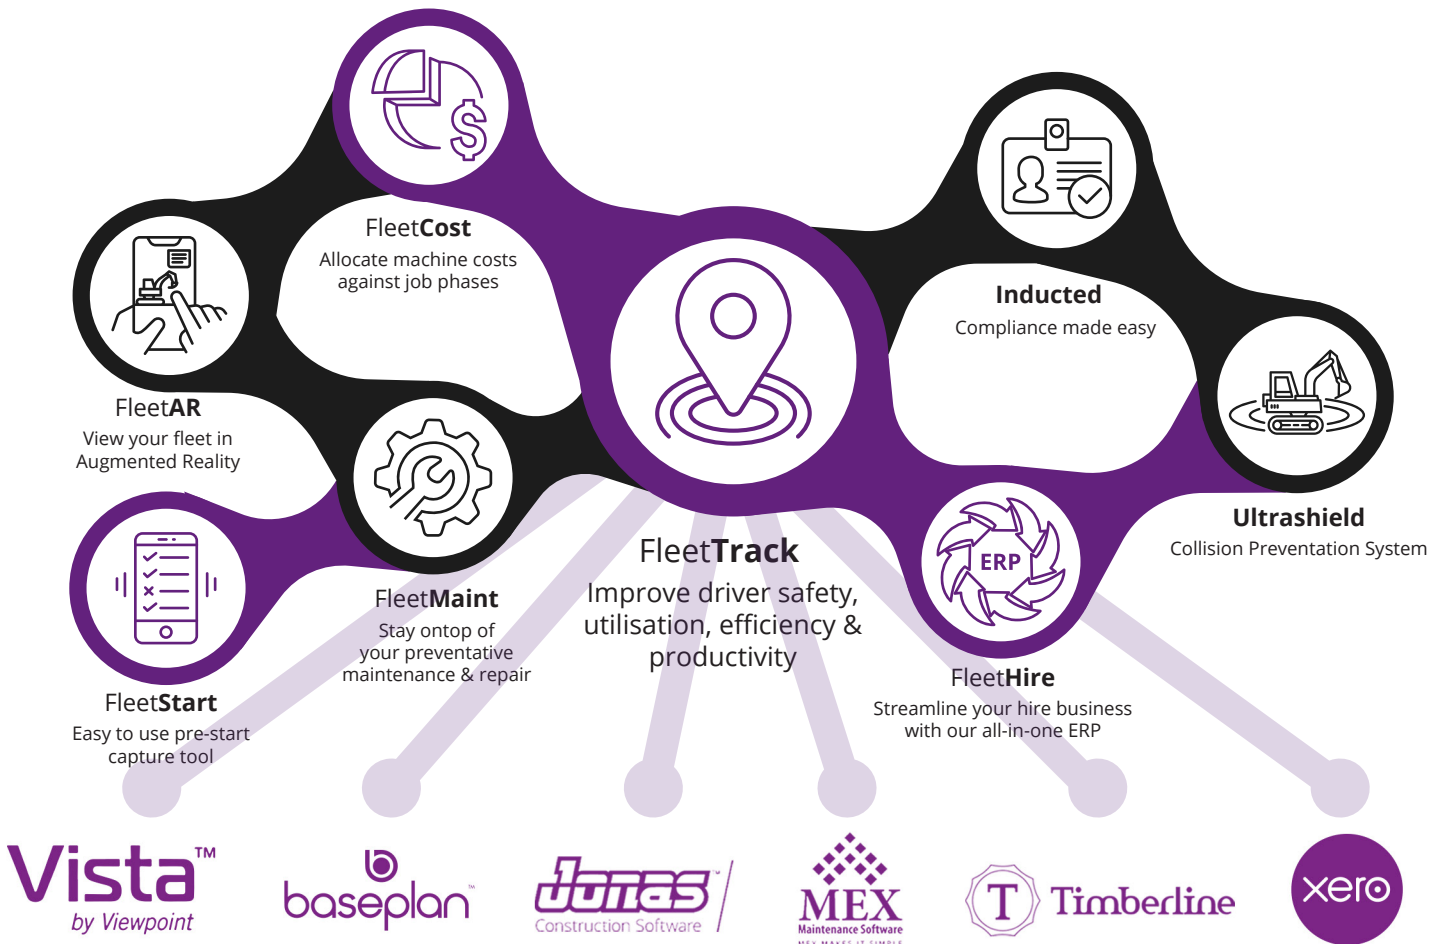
FleetCost
Allocate machine costs against job phases

Inducted
Compliance made easy

FleetAR
View your fleet in Augmented Reality

Ultrashield
Collision Preventation System

ERP

FleetTrack
Improve driver safety, utilisation, efficiency & productivity

FleetMaint
Stay ontop of your preventative maintenance & repair

FleetStart
Easy to use pre-start capture tool

FleetHire
Streamline your hire business with our all-in-one ERP

Vista™
by Viewpoint

baseplan™

Jonas™
Construction Software

MEX
Maintenance Software
MEX MAKES IT SIMPLE

T Timberline

xero